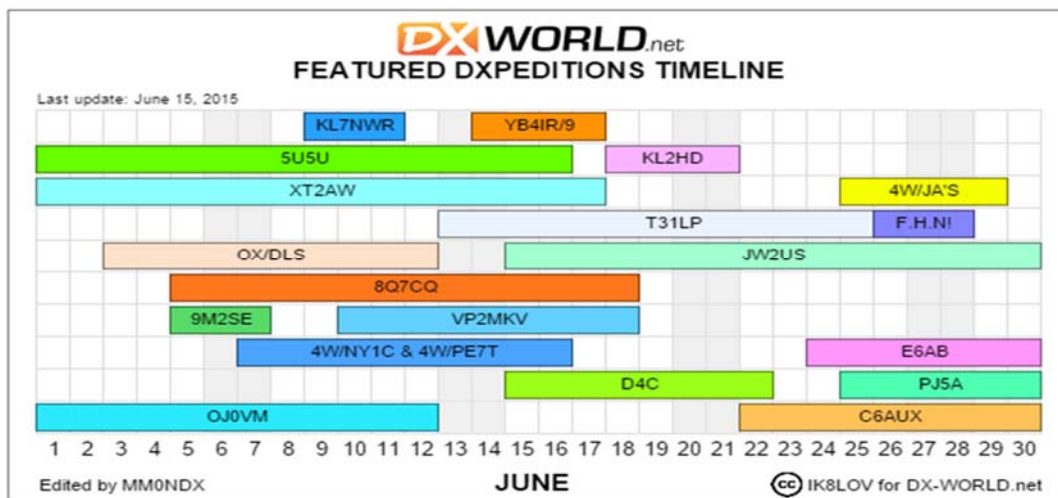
DXWORLD.net
FEATURED DXPEDITIONS TIMELINE

Last update: June 15, 2015

KL7NWR
YB4IR/9
5U5U
KL2HD
XT2AW
4W/JA'S
T31LP
F.H.N!
OX/DLS
JW2US
8Q7CQ
9M2SE
VP2MKV
4W/NY1C & 4W/PE7T
E6AB
D4C
PJ5A
OJ0VM
C6AUX

1 2 3 4 5 6 7 8 9 10 11 12 13 14 15 16 17 18 19 20 21 22 23 24 25 26 27 28 29 30

Edited by MM0NDX
JUNE
cc IK8LOV for DX-WORLD.net